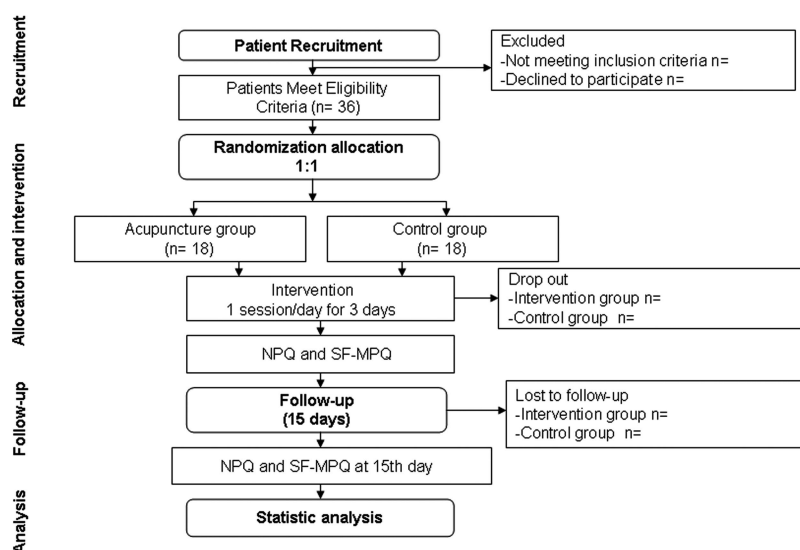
Recruitment

Patient Recruitment

Excluded
-Not meeting inclusion criteria n=
-Declined to participate n=

Patients Meet Eligibility Criteria (n= 36)

Allocation and intervention

Randomization allocation 1:1

Acupuncture group (n= 18)

Control group (n= 18)

Intervention
1 session/day for 3 days

Drop out
-Intervention group n=
-Control group n=

NPQ and SF-MPQ

Follow-up

Follow-up (15 days)

Lost to follow-up
-Intervention group n=
-Control group n=

NPQ and SF-MPQ at 15th day

Analysis

Statistic analysis